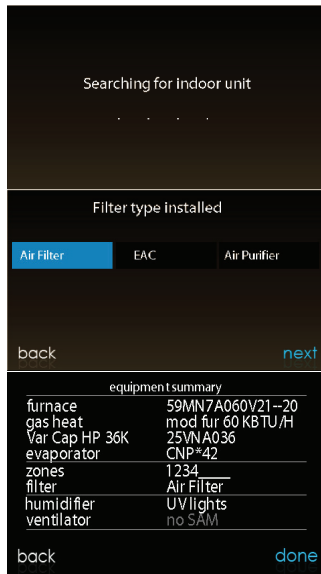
Searching for indoor unit

. . . .

Filter type installed

Air Filter
EAC
Air Purifier

back
next

equipment summary

| | |
|---|---|
| furnace | 59MN7A060V21--20 |
| gas heat | mod fur 60 KBTU/H |
| Var Cap HP 36K | 25VNA036 |
| evaporator | CNP*42 |
| zones | 1234 |
| filter | Air Filter |
| humidifier | UV lights |
| ventilator | no SAM |

back
done